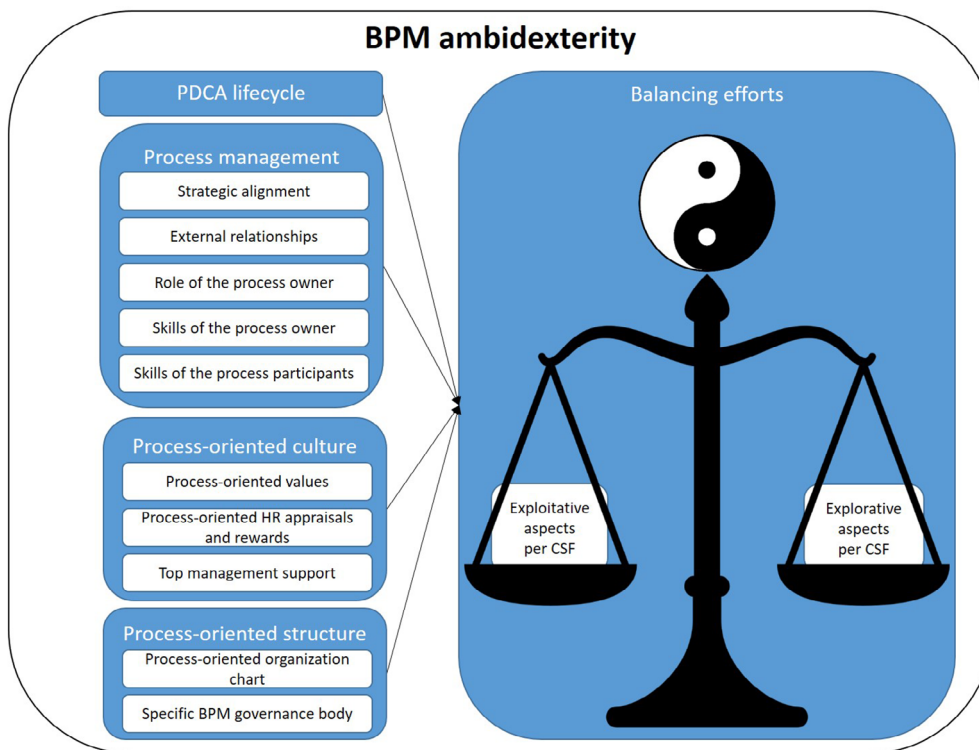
BPM ambidexterity

PDCA lifecycle

Process management

Strategic alignment

External relationships

Role of the process owner

Skills of the process owner

Skills of the process participants

Process-oriented culture

Process-oriented values

Process-oriented HR appraisals and rewards

Top management support

Process-oriented structure

Process-oriented organization chart

Specific BPM governance body

Balancing efforts

Exploitative aspects per CSF

Explorative aspects per CSF